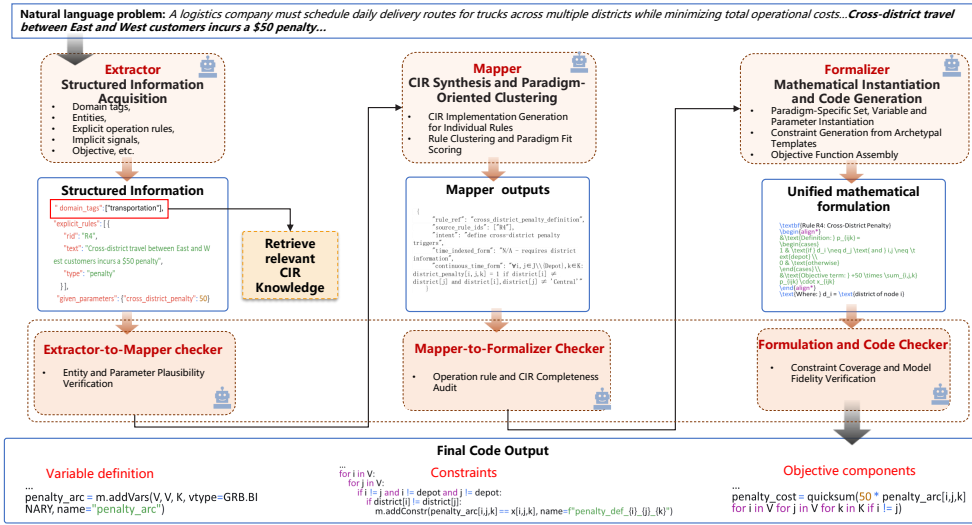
**Natural language problem:** *A logistics company must schedule daily delivery routes for trucks across multiple districts while minimizing total operational costs...**Cross-district travel between East and West customers incurs a $50 penalty...***

**Extractor**
**Structured Information Acquisition**
- Domain tags,
- Entities,
- Explicit operation rules,
- Implicit signals,
- Objective, etc.

**Mapper**
**CIR Synthesis and Paradigm-Oriented Clustering**
- CIR Implementation Generation for Individual Rules
- Rule Clustering and Paradigm Fit Scoring

**Formalizer**
**Mathematical Instantiation and Code Generation**
- Paradigm-Specific Set, Variable and Parameter Instantiation
- Constraint Generation from Archetypal Templates
- Objective Function Assembly

**Structured Information**
" domain_tags":["transportation"],
"explicit_rules": [ {
"rid": "R4",
"text": "Cross-district travel between East and West customers incurs a $50 penalty",
"type": "penalty"
} ],
"given_parameters": {"cross_district_penalty": 50}

**Retrieve relevant CIR Knowledge**

**Mapper outputs**
{
"rule_ref": "cross_district_penalty_definition",
"source_rule_ids": ["R4"],
"intent": "define cross-district penalty triggers",
"time_indexed_form": "N/A - requires district information",
"continuous_time_form": "∀i,j∈J\\{Depot},k∈K: district_penalty[i,j,k] = 1 if district[i] ≠ district[j] and district[i],district[j] ≠ 'Central'"
}

**Unified mathematical formulation**
\textbf{Rule R4: Cross-District Penalty}
\begin{align*}
& \text{Definition: } p_{ijk} =
\begin{cases}
1 & \text{if } d_i \neq d_j \text{ and } i,j \neq \text{depot} \\
0 & \text{otherwise}
\end{cases} \\
&\text{Objective term: } +50 \times \sum_{i,j,k} p_{ijk} \cdot x_{ijk}
\end{align*}
\text{Where: } d_i = \text{district of node i}

**Extractor-to-Mapper checker**
- Entity and Parameter Plausibility Verification

**Mapper-to-Formalizer Checker**
- Operation rule and CIR Completeness Audit

**Formulation and Code Checker**
- Constraint Coverage and Model Fidelity Verification

**Final Code Output**

Variable definition
...
penalty_arc = m.addVars(V, V, K, vtype=GRB.BINARY, name="penalty_arc")

Constraints
...
for i in V:
for j in V:
if i != j and i != depot and j != depot:
if district[i] != district[j]:
m.addConstr(penalty_arc[i,j,k] == x[i,j,k], name=f"penalty_def_{i}_{j}_{k}")

Objective components
...
penalty_cost = quicksum(50 * penalty_arc[i,j,k] for i in V for j in V for k in K if i != j)